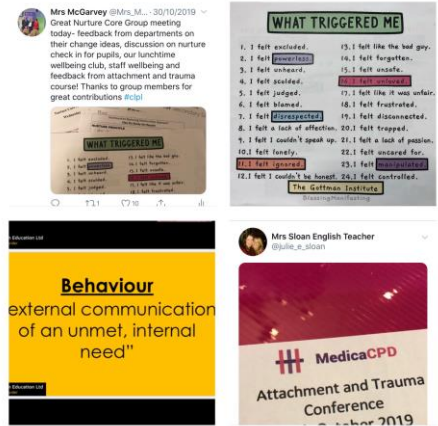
Mrs McGarvey @Mrs_M... · 30/10/2019

Great Nurture Core Group meeting today- feedback from departments on their change ideas, discussion on nurture check in for pupils, our lunchtime wellbeing club, staff wellbeing and feedback from attachment and trauma course! Thanks to group members for great contributions #clpl

WHAT TRIGGERED ME

1. I felt excluded.
2. I felt powerless.
3. I felt unheard.
4. I felt scolded.
5. I felt judged.

10

WHAT TRIGGERED ME

1. I felt excluded.
2. I felt powerless.
3. I felt unheard.
4. I felt scolded.
5. I felt judged.
6. I felt blamed.
7. I felt disrespected.
8. I felt a lack of affection.
9. I felt I couldn't speak up.
10. I felt lonely.
11. I felt ignored.
12. I felt I couldn't be honest.
13. I felt like the bad guy.
14. I felt forgotten.
15. I felt unsafe.
16. I felt unloved.
17. I felt like it was unfair.
18. I felt frustrated.
19. I felt disconnected.
20. I felt trapped.
21. I felt a lack of passion.
22. I felt uncared for.
23. I felt manipulated.
24. I felt controlled.

The Gottman Institute

BlessingManifesting

s Education Ltd

Behaviour
"external communication of an unmet, internal need"

s Education Ltd

Mrs Sloan English Teacher
@julie_e_sloan

MedicaCPD

Attachment and Trauma Conference
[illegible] October 2019